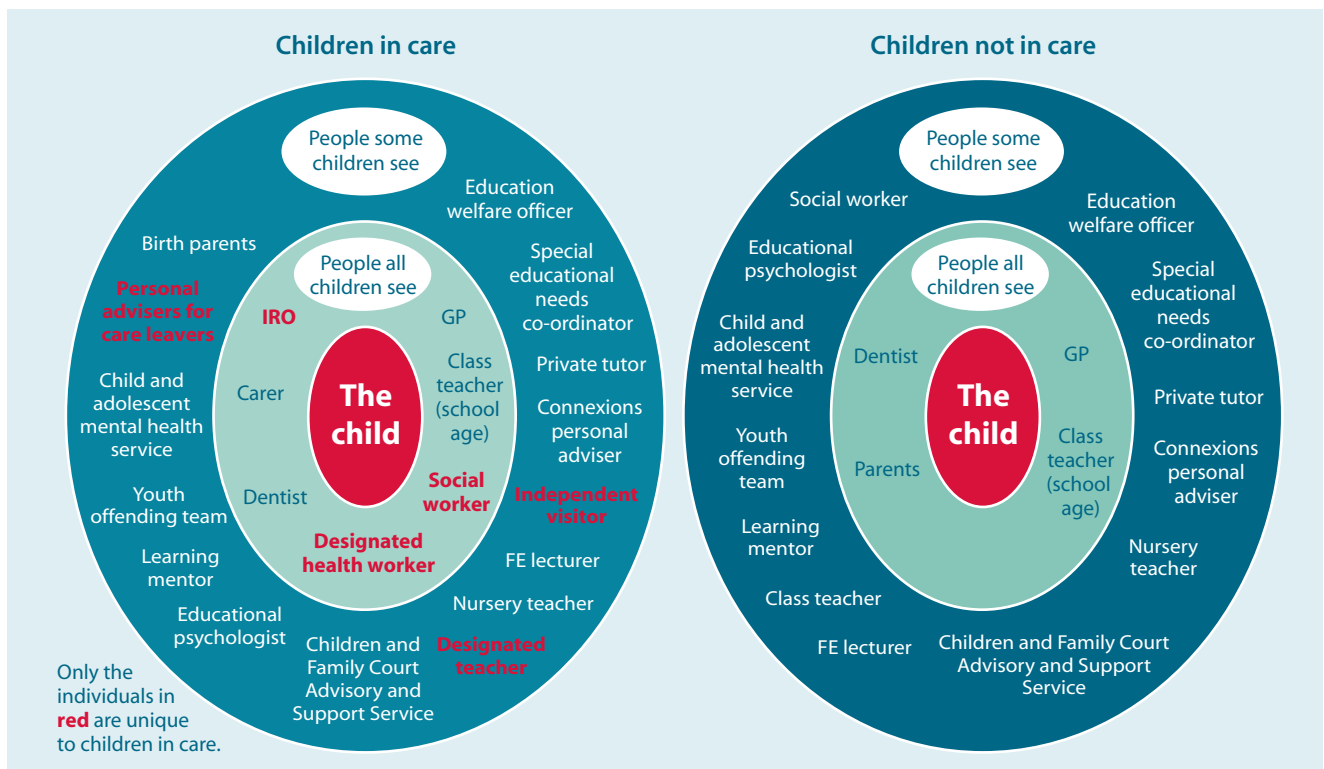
Children in care

People some children see

Education welfare officer

Birth parents

Personal advisers for care leavers

People all children see

IRO

GP

Special educational needs co-ordinator

Carer

The child

Class teacher (school age)

Private tutor

Child and adolescent mental health service

Connexions personal adviser

Social worker

Youth offending team

Dentist

Independent visitor

Designated health worker

Learning mentor

FE lecturer

Educational psychologist

Nursery teacher

Children and Family Court Advisory and Support Service

Designated teacher

Only the individuals in red are unique to children in care.

Children not in care

People some children see

Social worker

Education welfare officer

Educational psychologist

People all children see

Special educational needs co-ordinator

Child and adolescent mental health service

Dentist

GP

The child

Private tutor

Youth offending team

Parents

Class teacher (school age)

Connexions personal adviser

Learning mentor

Nursery teacher

Class teacher

FE lecturer

Children and Family Court Advisory and Support Service